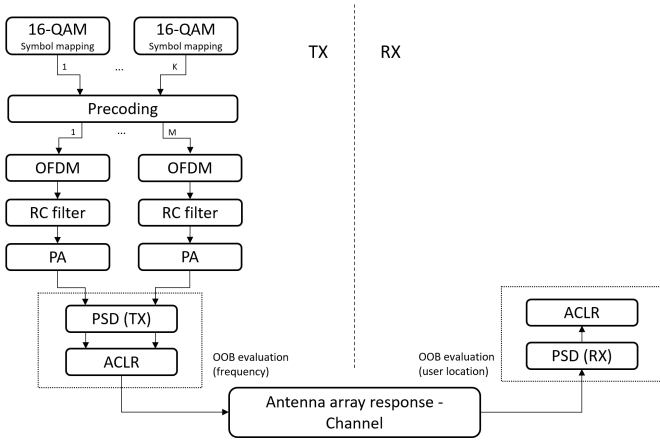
16-QAM
Symbol mapping

16-QAM
Symbol mapping

1

...

K

TX

RX

Precoding

1

...

M

OFDM

OFDM

RC filter

RC filter

PA

PA

PSD (TX)

ACLR

OOB evaluation
(frequency)

ACLR

PSD (RX)

OOB evaluation
(user location)

Antenna array response -
Channel